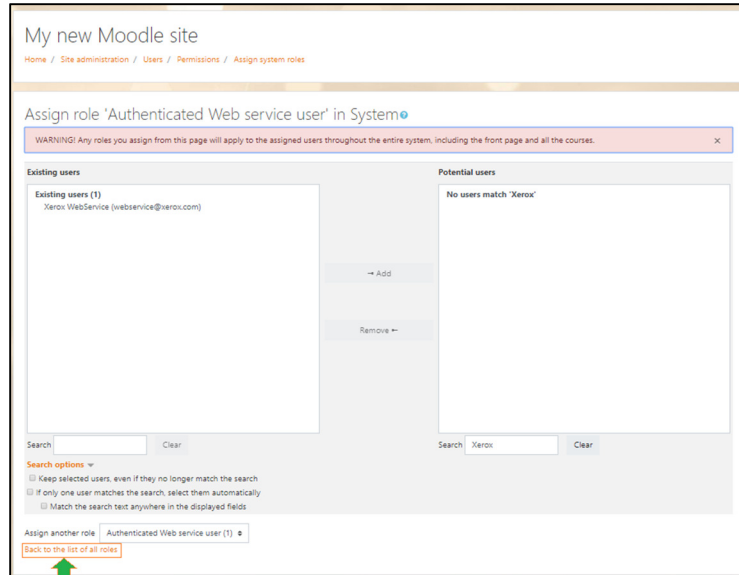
My new Moodle site

Home / Site administration / Users / Permissions / Assign system roles

Assign role 'Authenticated Web service user' in System

WARNING! Any roles you assign from this page will apply to the assigned users throughout the entire system, including the front page and all the courses.

×

Existing users

Existing users (1)
Xerox WebService (webservice@xerox.com)

→ Add

Remove ←

Potential users

No users match 'Xerox'

Search

Clear

Search Xerox

Clear

Search options

Keep selected users, even if they no longer match the search

If only one user matches the search, select them automatically

Match the search text anywhere in the displayed fields

Assign another role Authenticated Web service user (1)

Back to the list of all roles